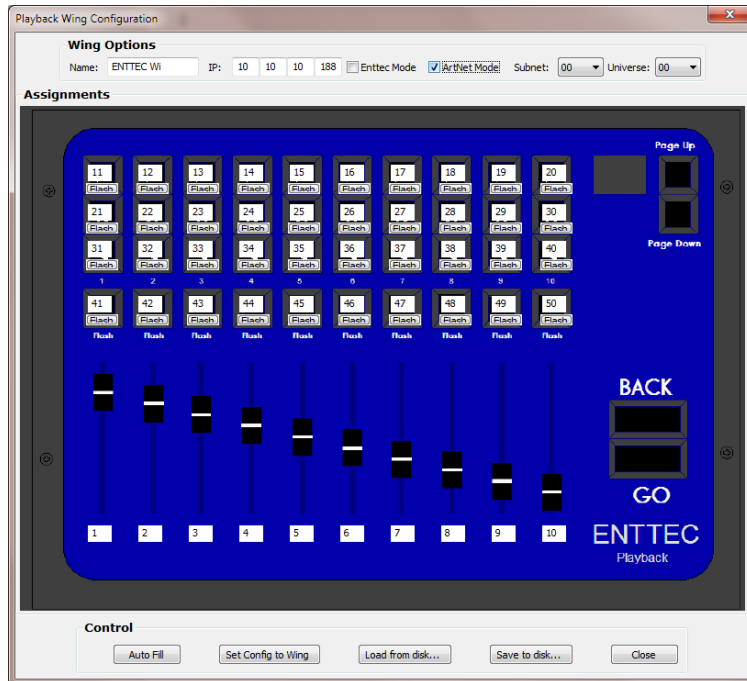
Playback Wing Configuration

Wing Options

Name: ENTTEC Wi IP: 10 10 10 188 Enttec Mode ArtNet Mode Subnet: 00 Universe: 00

Assignments

| 11 Flash | 12 Flash | 13 Flash | 14 Flash | 15 Flash | 16 Flash | 17 Flash | 18 Flash | 19 Flash | 20 Flash |
|---|---|---|---|---|---|---|---|---|---|
| 21 Flash | 22 Flash | 23 Flash | 24 Flash | 25 Flash | 26 Flash | 27 Flash | 28 Flash | 29 Flash | 30 Flash |
| 31 Flash | 32 Flash | 33 Flash | 34 Flash | 35 Flash | 36 Flash | 37 Flash | 38 Flash | 39 Flash | 40 Flash |
| 1 | 2 | 3 | 4 | 5 | 6 | 7 | 8 | 9 | 10 |
| 41 Flash | 42 Flash | 43 Flash | 44 Flash | 45 Flash | 46 Flash | 47 Flash | 48 Flash | 49 Flash | 50 Flash |
| flash | flash | flash | flash | flash | flash | flash | flash | flash | flash |

Page Up

Page Down

BACK

GO

1 2 3 4 5 6 7 8 9 10

ENTTEC
Playback

Control

Auto Fill Set Config to Wing Load from disk... Save to disk... Close